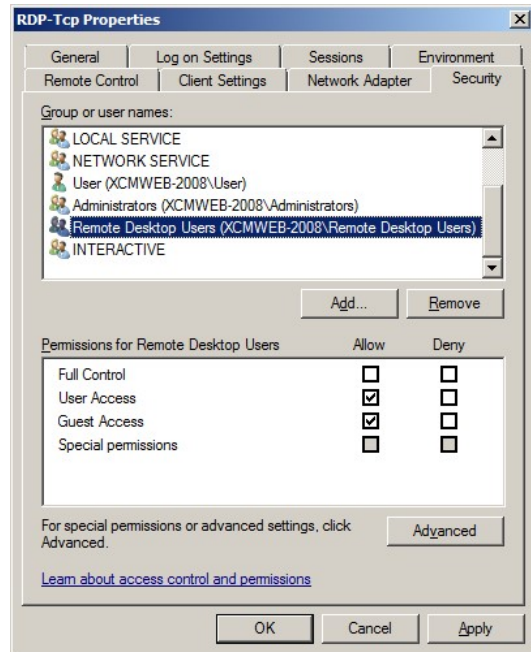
RDP-Tcp Properties

General | Log on Settings | Sessions | Environment
Remote Control | Client Settings | Network Adapter | Security

Group or user names:

LOCAL SERVICE
NETWORK SERVICE
User (XCMWEB-2008\User)
Administrators (XCMWEB-2008\Administrators)
Remote Desktop Users (XCMWEB-2008\Remote Desktop Users)
INTERACTIVE

Add... Remove

| Permissions for Remote Desktop Users | Allow | Deny |
|---|---|---|
| Full Control | ☐ | ☐ |
| User Access | ☑ | ☐ |
| Guest Access | ☑ | ☐ |
| Special permissions | ☐ | ☐ |

For special permissions or advanced settings, click Advanced.

Advanced

Learn about access control and permissions

OK Cancel Apply